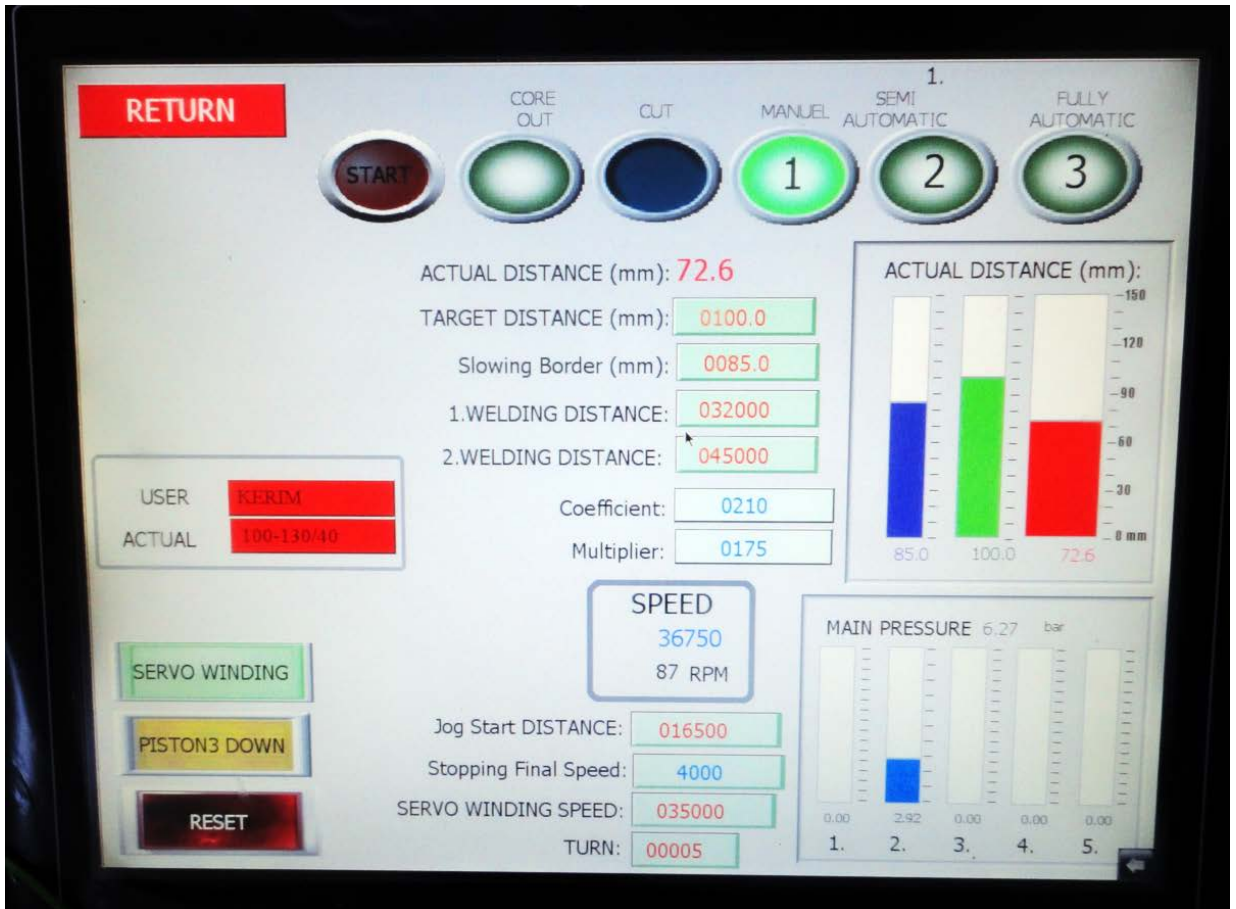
RETURN

1.

CORE OUT

CUT

MANUEL

SEMI AUTOMATIC

FULLY AUTOMATIC

START

1

2

3

ACTUAL DISTANCE (mm): 72.6

TARGET DISTANCE (mm): 0100.0

Slowing Border (mm): 0085.0

1.WELDING DISTANCE: 032000

2.WELDING DISTANCE: 045000

Coefficient: 0210

Multiplier: 0175

ACTUAL DISTANCE (mm):

150
120
90
60
30
0 mm

85.0 100.0 72.6

USER KERIM

ACTUAL 100-130/40

SPEED
36750
87 RPM

MAIN PRESSURE 6.27 bar

0.00 2.92 0.00 0.00 0.00

1. 2. 3. 4. 5.

SERVO WINDING

PISTON3 DOWN

RESET

Jog Start DISTANCE: 016500

Stopping Final Speed: 4000

SERVO WINDING SPEED: 035000

TURN: 00005